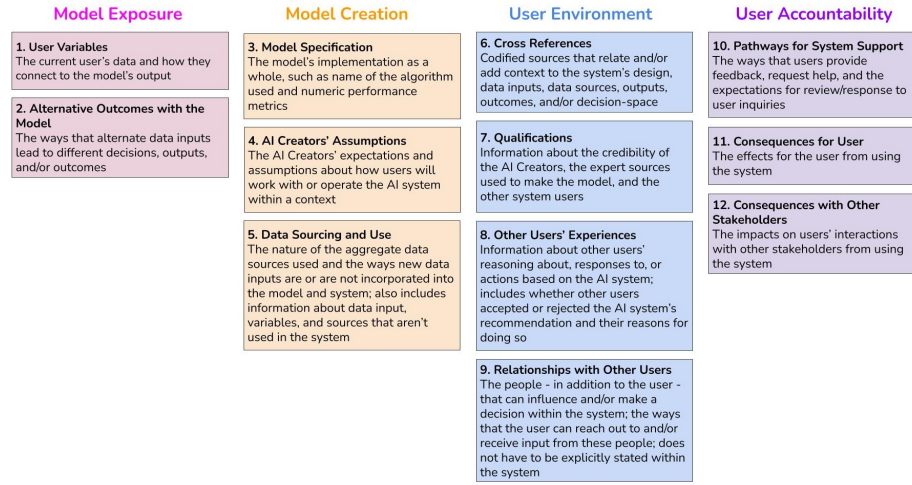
Model Exposure

1. User Variables
The current user's data and how they connect to the model's output

2. Alternative Outcomes with the Model
The ways that alternate data inputs lead to different decisions, outputs, and/or outcomes

Model Creation

3. Model Specification
The model's implementation as a whole, such as name of the algorithm used and numeric performance metrics

4. AI Creators' Assumptions
The AI Creators' expectations and assumptions about how users will work with or operate the AI system within a context

5. Data Sourcing and Use
The nature of the aggregate data sources used and the ways new data inputs are or are not incorporated into the model and system; also includes information about data input, variables, and sources that aren't used in the system

User Environment

6. Cross References
Codified sources that relate and/or add context to the system's design, data inputs, data sources, outputs, outcomes, and/or decision-space

7. Qualifications
Information about the credibility of the AI Creators, the expert sources used to make the model, and the other system users

8. Other Users' Experiences
Information about other users' reasoning about, responses to, or actions based on the AI system; includes whether other users accepted or rejected the AI system's recommendation and their reasons for doing so

9. Relationships with Other Users
The people - in addition to the user - that can influence and/or make a decision within the system; the ways that the user can reach out to and/or receive input from these people; does not have to be explicitly stated within the system

User Accountability

10. Pathways for System Support
The ways that users provide feedback, request help, and the expectations for review/response to user inquiries

11. Consequences for User
The effects for the user from using the system

12. Consequences with Other Stakeholders
The impacts on users' interactions with other stakeholders from using the system